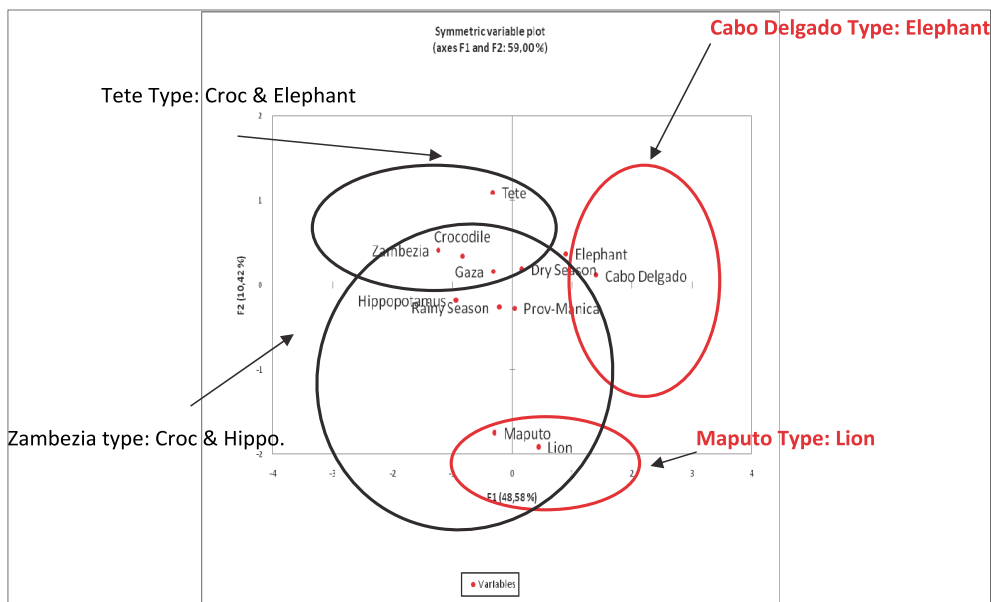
Symmetric variable plot
(axes F1 and F2: 59,00%)

Cabo Delgado Type: Elephant

Tete Type: Croc & Elephant

Tete

Crocodile

Zambezia

Elephant

Gaza

Dry Season

Cabo Delgado

Hippopotamus

Rainy Season

Prov-Manica

Maputo

Lion

Zambezia type: Croc & Hippo.

Maputo Type: Lion

F2 (10,42 %)

F1 (48,58 %)

2
1
0
-1
-2

-4 -3 -2 -1 0 1 2 3 4

Variables